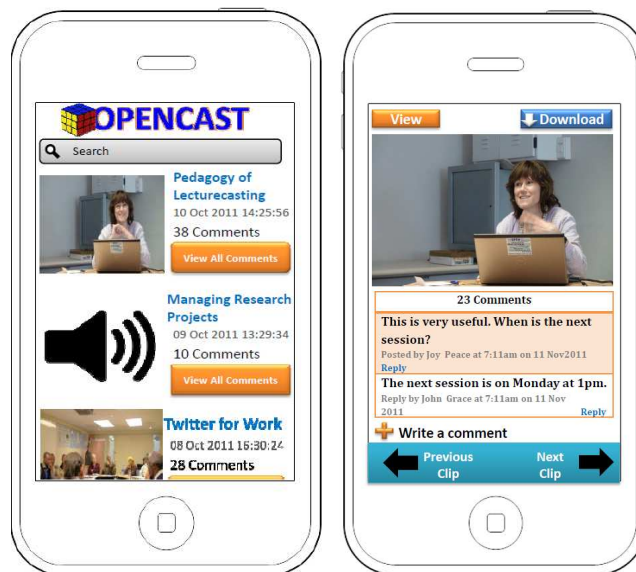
OPENCAST

Search

Pedagogy of Lecturecasting
10 Oct 2011 14:25:56
38 Comments
View All Comments

Managing Research Projects
09 Oct 2011 13:29:34
10 Comments
View All Comments

Twitter for Work
08 Oct 2011 16:30:24
28 Comments

View

Download

23 Comments

This is very useful. When is the next session?
Posted by Joy Peace at 7:11am on 11 Nov2011
Reply

The next session is on Monday at 1pm.
Reply by John Grace at 7:11am on 11 Nov 2011
Reply

Write a comment

Previous Clip

Next Clip